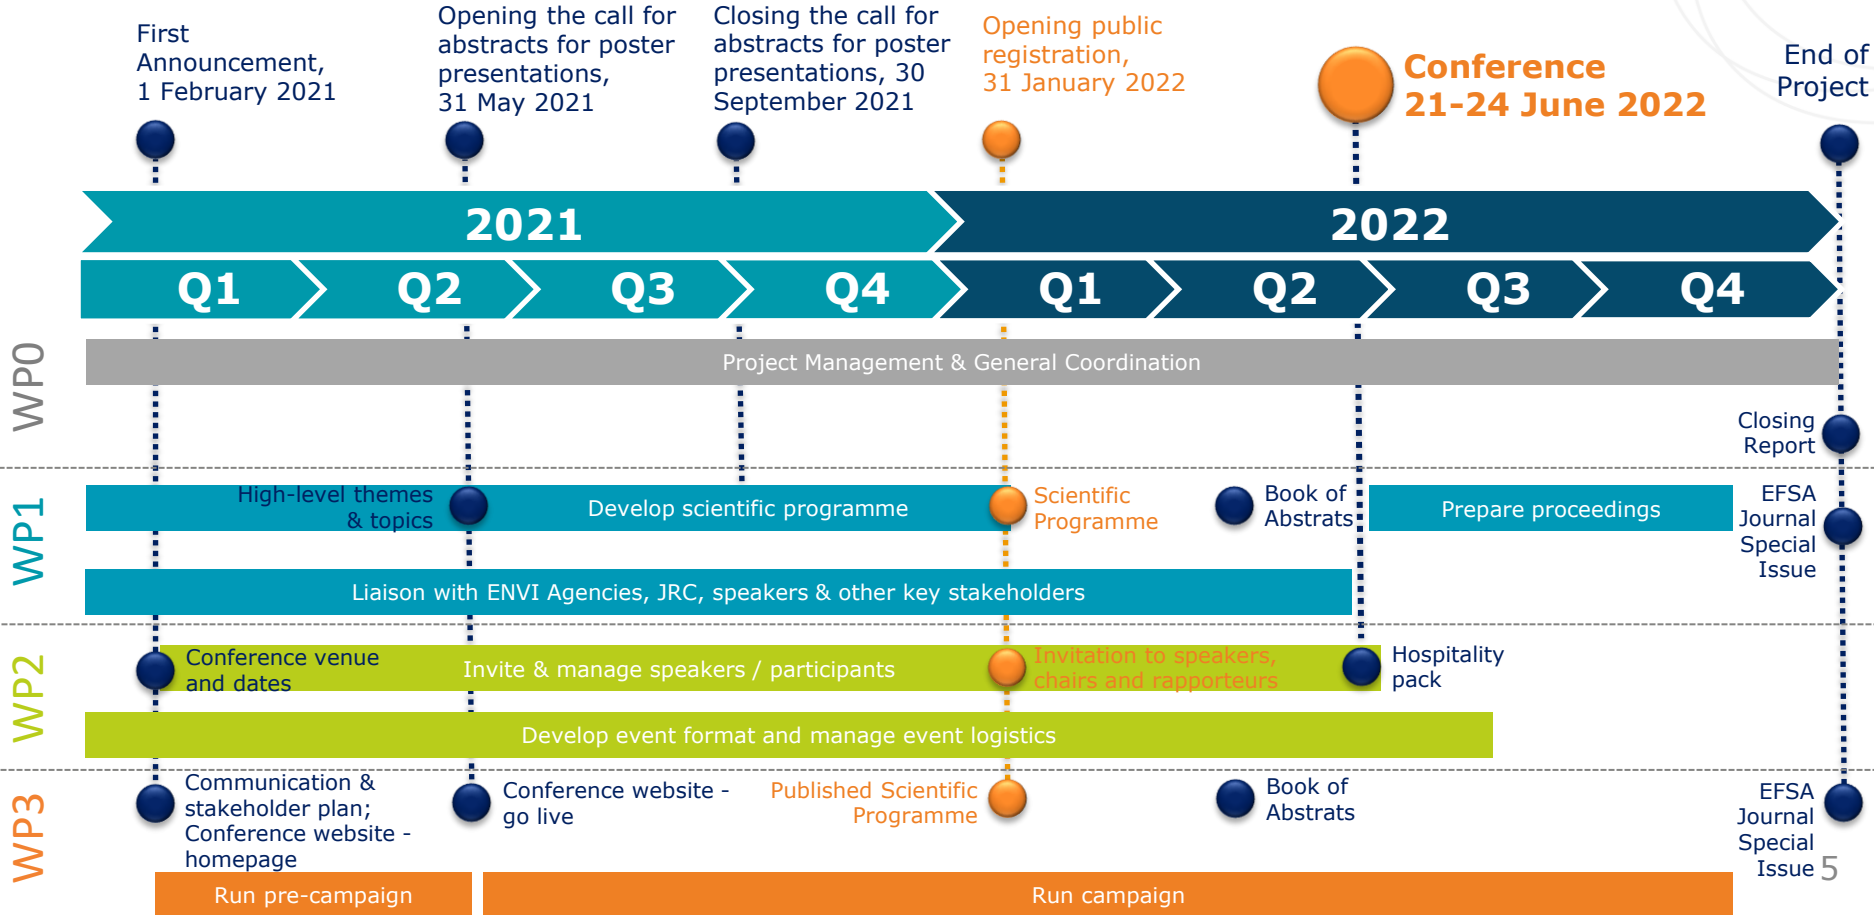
First Announcement, 1 February 2021

Opening the call for abstracts for poster presentations, 31 May 2021

Closing the call for abstracts for poster presentations, 30 September 2021

Opening public registration, 31 January 2022

Conference 21-24 June 2022

End of Project

2021

2022

Q1 Q2 Q3 Q4 Q1 Q2 Q3 Q4

WP0

Project Management & General Coordination

Closing Report

WP1

High-level themes & topics

Develop scientific programme

Scientific Programme

Book of Abstracts

Prepare proceedings

EFSA Journal Special Issue

Liaison with ENVI Agencies, JRC, speakers & other key stakeholders

WP2

Conference venue and dates

Invite & manage speakers / participants

Invitation to speakers, chairs and rapporteurs

Hospitality pack

Develop event format and manage event logistics

WP3

Communication & stakeholder plan; Conference website - homepage

Conference website - go live

Published Scientific Programme

Book of Abstracts

EFSA Journal Special Issue

Run pre-campaign

Run campaign

5